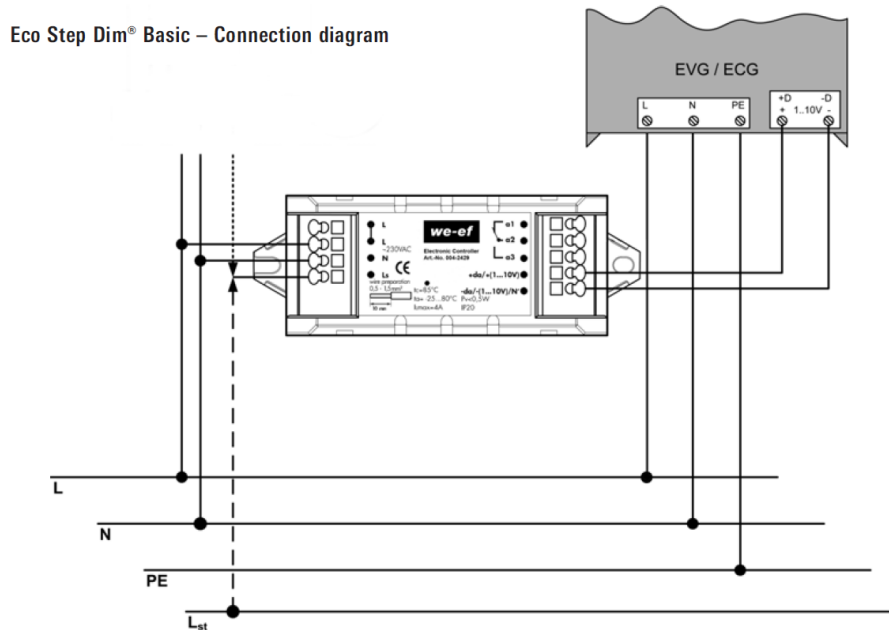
Eco Step Dim® Basic – Connection diagram

EVG / ECG

L N PE

+D -D
+ 1..10V -

we-ef

Electronic Controller
Art.-No. 004-2429

L
L
~230VAC
N
Ls

CE

wire preparation
0,5 - 1,5mm²
10 mm

tc=65°C
ta= -25...80°C
Imax=4A
P=0,5W
IP20

a1
a2
a3

+da/+(1....10V)
-da/-(1....10V)/N'

L

N

PE

$L_{st}$